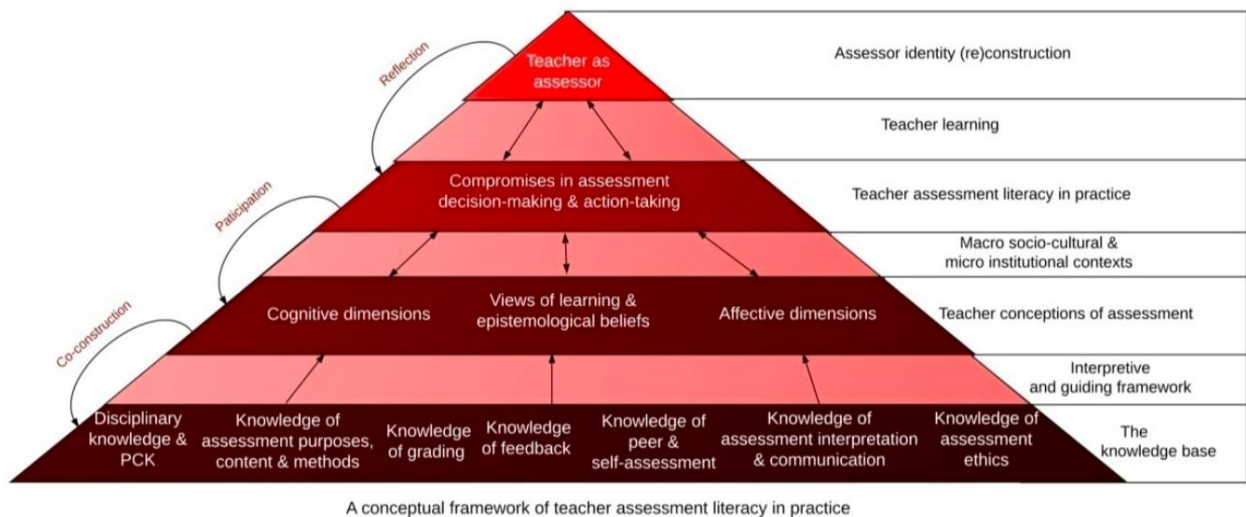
Reflection

Teacher as assessor

Assessor identity (re)construction

Teacher learning

Paticipation

Compromises in assessment decision-making & action-taking

Teacher assessment literacy in practice

Macro socio-cultural & micro institutional contexts

Co-construction

Cognitive dimensions

Views of learning & epistemological beliefs

Affective dimensions

Teacher conceptions of assessment

Interpretive and guiding framework

Disciplinary knowledge & PCK

Knowledge of assessment purposes, content & methods

Knowledge of grading

Knowledge of feedback

Knowledge of peer & self-assessment

Knowledge of assessment interpretation & communication

Knowledge of assessment ethics

The knowledge base

A conceptual framework of teacher assessment literacy in practice